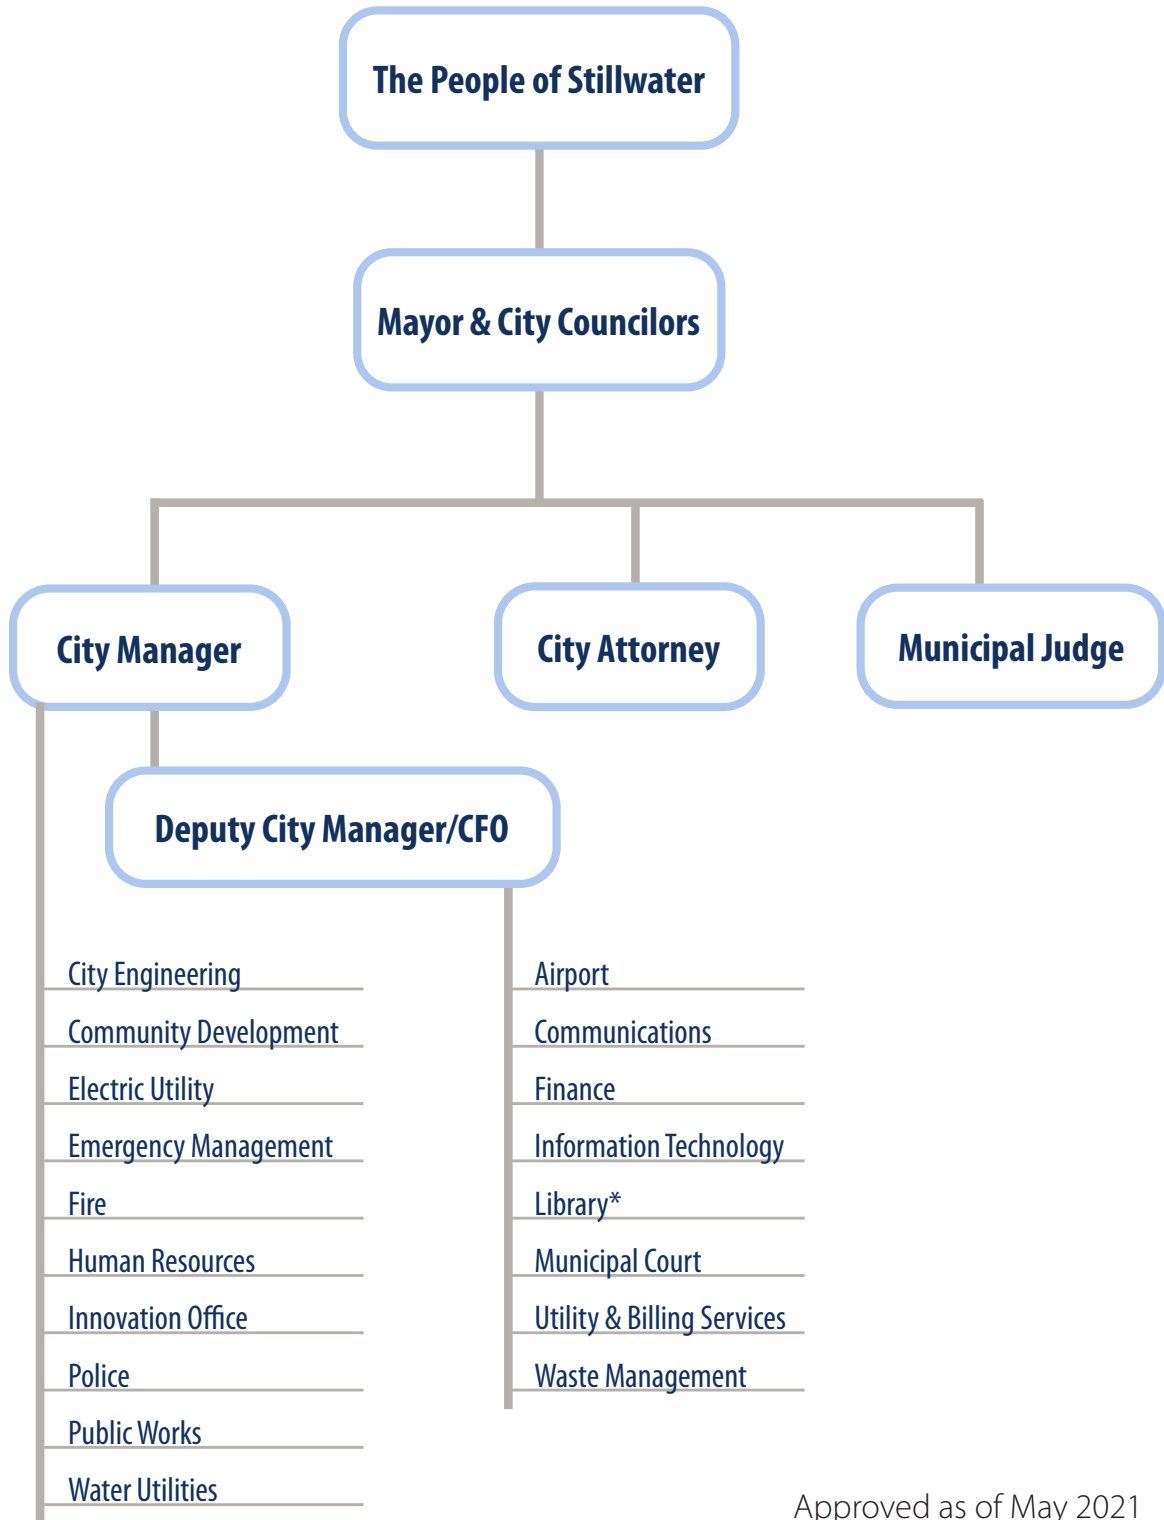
The People of Stillwater

Mayor & City Councilors

City Manager

City Attorney

Municipal Judge

Deputy City Manager/CFO

City Engineering
Community Development
Electric Utility
Emergency Management
Fire
Human Resources
Innovation Office
Police
Public Works
Water Utilities

Airport
Communications
Finance
Information Technology
Library*
Municipal Court
Utility & Billing Services
Waste Management

Approved as of May 2021